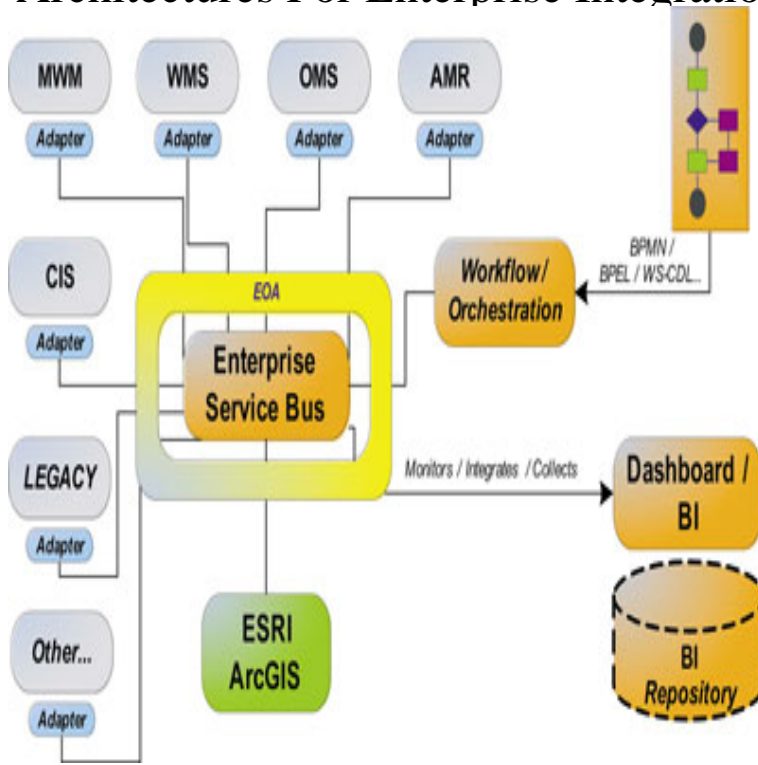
Architectures For Enterprise Integratio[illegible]

MWM
Adapter
WMS
Adapter
OMS
Adapter
AMR
Adapter

CIS
Adapter

EOA
Enterprise Service Bus

Workflow/ Orchestration

BPMN / BPEL / WS-CDL...

LEGACY
Adapter

Monitors / Integrates / Collects

Dashboard / BI

Other...
Adapter

ESRI ArcGIS

BI Repository